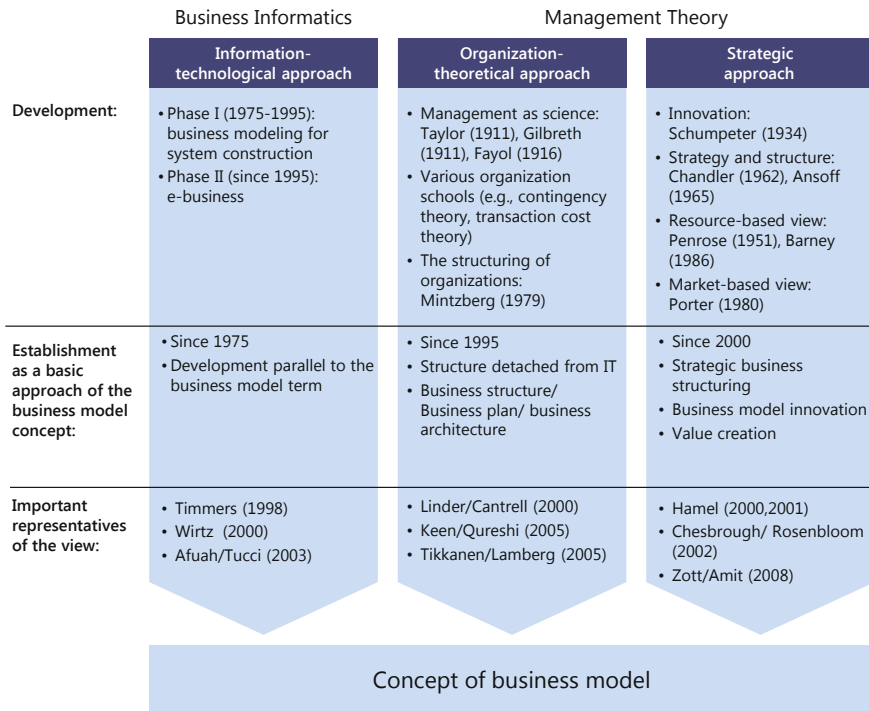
Business Informatics

Management Theory

| | Information-technological approach | Organization-theoretical approach | Strategic approach |
|---|---|---|---|
| Development: | • Phase I (1975-1995): business modeling for system construction<br>• Phase II (since 1995): e-business | • Management as science: Taylor (1911), Gilbreth (1911), Fayol (1916)<br>• Various organization schools (e.g., contingency theory, transaction cost theory)<br>• The structuring of organizations: Mintzberg (1979) | • Innovation: Schumpeter (1934)<br>• Strategy and structure: Chandler (1962), Ansoff (1965)<br>• Resource-based view: Penrose (1951), Barney (1986)<br>• Market-based view: Porter (1980) |
| Establishment as a basic approach of the business model concept: | • Since 1975<br>• Development parallel to the business model term | • Since 1995<br>• Structure detached from IT<br>• Business structure/ Business plan/ business architecture | • Since 2000<br>• Strategic business structuring<br>• Business model innovation<br>• Value creation |
| Important representatives of the view: | • Timmers (1998)<br>• Wirtz (2000)<br>• Afuah/Tucci (2003) | • Linder/Cantrell (2000)<br>• Keen/Qureshi (2005)<br>• Tikkanen/Lamberg (2005) | • Hamel (2000,2001)<br>• Chesbrough/ Rosenbloom (2002)<br>• Zott/Amit (2008) |

Concept of business model